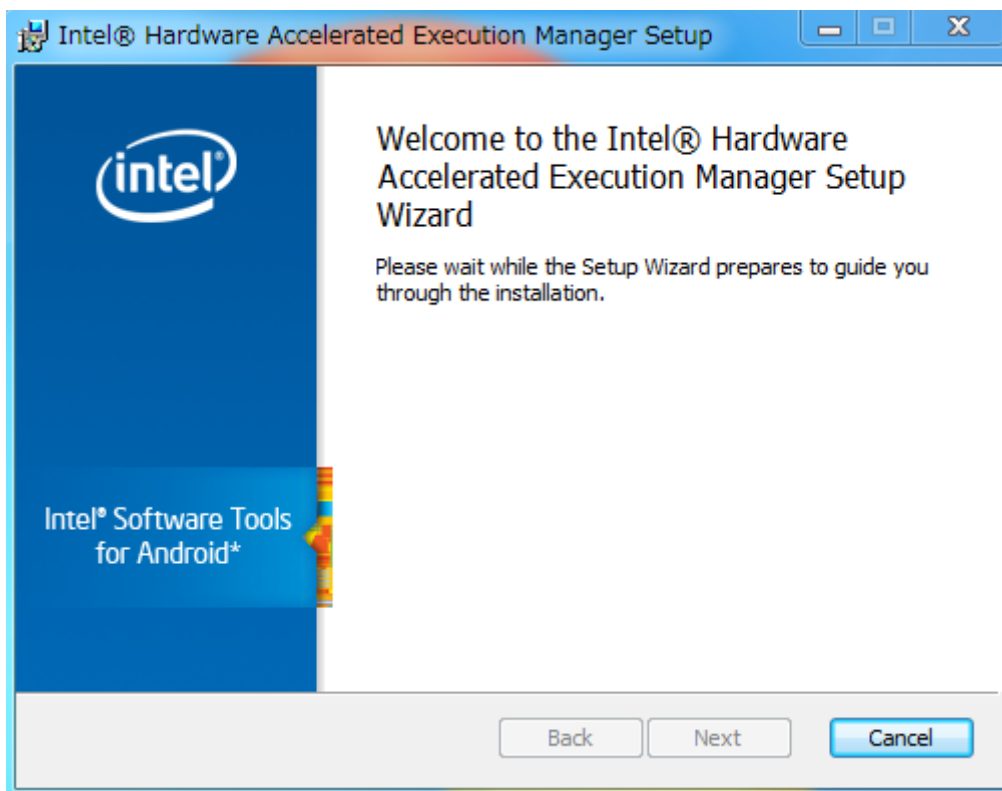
Intel® Hardware Accelerated Execution Manager Setup

intel

Intel® Software Tools for Android*

Welcome to the Intel® Hardware Accelerated Execution Manager Setup Wizard

Please wait while the Setup Wizard prepares to guide you through the installation.

Back
Next
Cancel